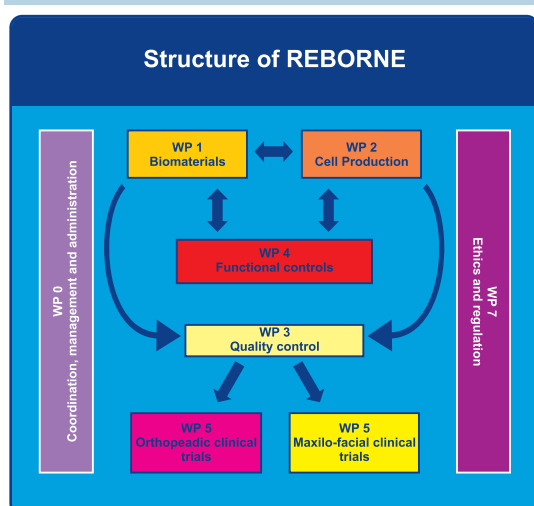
Structure of REBORNE

WP 0
Coordination, management and administration

WP 1
Biomaterials

WP 2
Cell Production

WP 4
Functional controls

WP 3
Quality control

WP 5
Orthopeadic clinical trials

WP 5
Maxilo-facial clinical trials

WP 7
Ethics and regulation